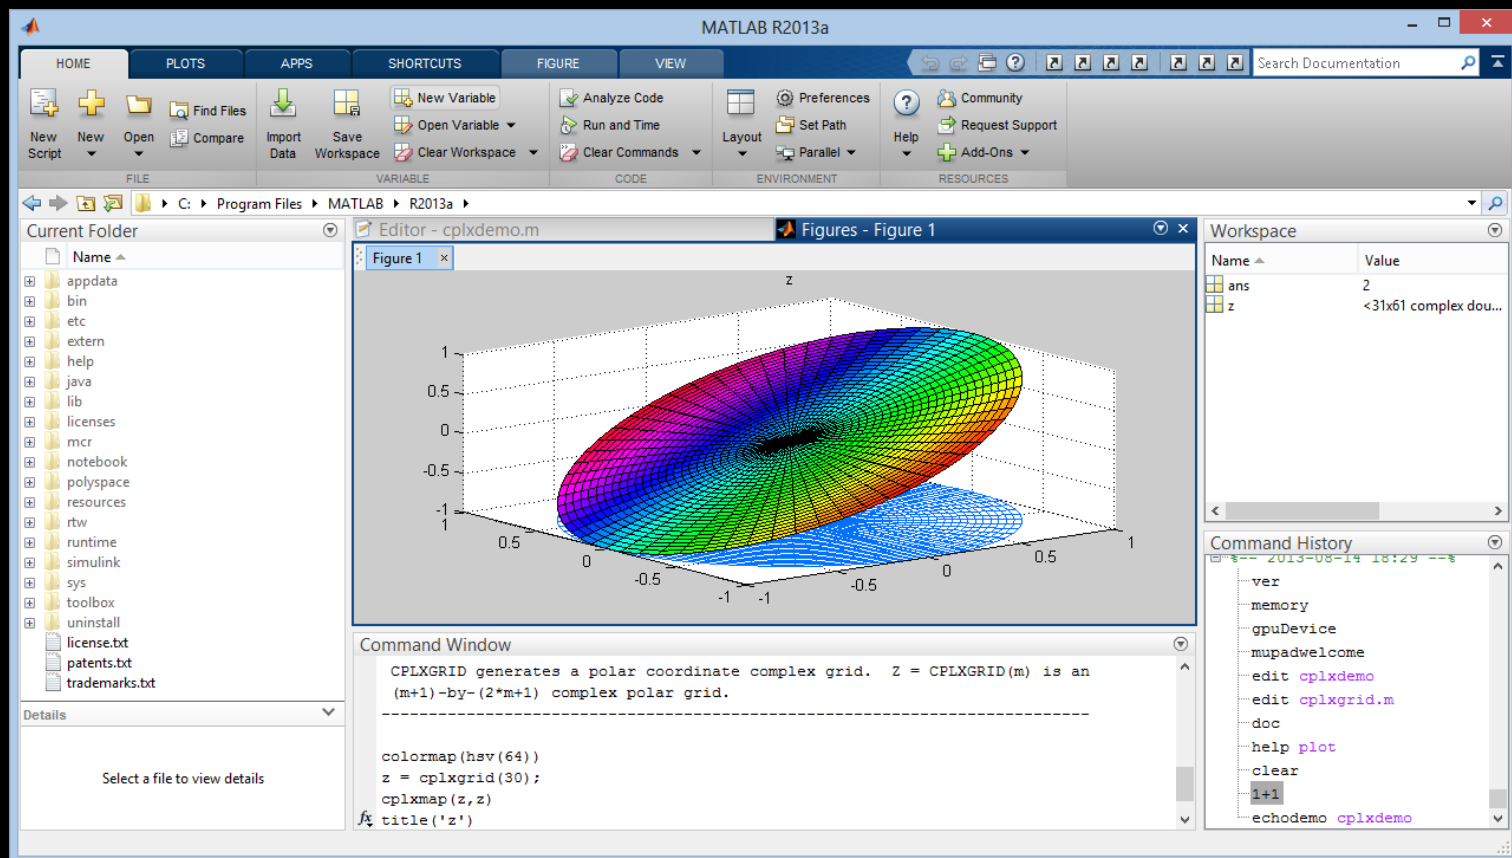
MATLAB R2013a

HOME PLOTS APPS SHORTCUTS FIGURE VIEW

Search Documentation

New Script New Open Find Files Compare
FILE
Import Data Save Workspace New Variable Open Variable Clear Workspace
VARIABLE
Analyze Code Run and Time Clear Commands
CODE
Layout Preferences Set Path Parallel
ENVIRONMENT
Help Community Request Support Add-Ons
RESOURCES

C: ▸ Program Files ▸ MATLAB ▸ R2013a ▸

Current Folder
Name
appdata
bin
etc
extern
help
java
lib
licenses
mcr
notebook
polyspace
resources
rtw
runtime
simulink
sys
toolbox
uninstall
license.txt
patents.txt
trademarks.txt

Details
Select a file to view details

Editor - cplxdemo.m
Figures - Figure 1
Figure 1

z
1
0.5
0
-0.5
-1
1
0.5
0
-0.5
-1
-1
-0.5
0
0.5
1

Workspace
| Name | Value |
|---|---|
| ans | 2 |
| z | <31x61 complex dou... |

Command History
%-- 2013-08-14 18:29 --%
ver
memory
gpuDevice
mupadwelcome
edit cplxdemo
edit cplxgrid.m
doc
help plot
clear
1+1
echodemo cplxdemo

Command Window
CPLXGRID generates a polar coordinate complex grid. Z = CPLXGRID(m) is an (m+1)-by-(2*m+1) complex polar grid.
------------------------------------------------------------------------

colormap(hsv(64))
z = cplxgrid(30);
cplxmap(z,z)
$fx$ title('z')